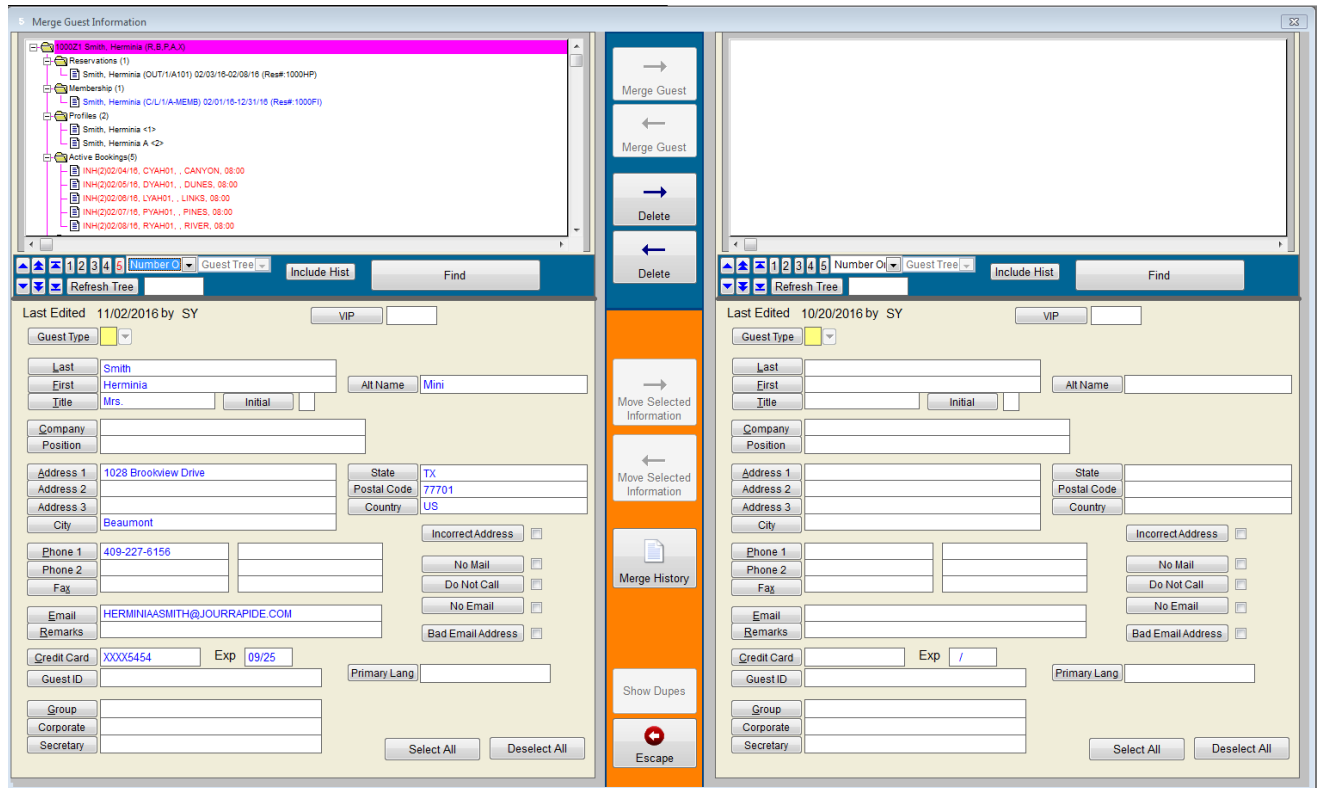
Merge Guest Information

1000Z1 Smith, Herminia (R,B,P,A,X)
Reservations (1)
Smith, Herminia (OUT/1/A101) 02/03/16-02/08/16 (Res#:1000HP)
Membership (1)
Smith, Herminia (C/L/1/A-MEMB) 02/01/16-12/31/16 (Res#:1000FI)
Profiles (2)
Smith, Herminia <1>
Smith, Herminia A <2>
Active Bookings(5)
INH(2)02/04/16, CYAH01, , CANYON, 08:00
INH(2)02/05/16, DYAH01, , DUNES, 08:00
INH(2)02/06/16, LYAH01, , LINKS, 08:00
INH(2)02/07/16, PYAH01, , PINES, 08:00
INH(2)02/08/16, RYAH01, , RIVER, 08:00

1 2 3 4 5 Number O Guest Tree Include Hist Find
Refresh Tree

Last Edited 11/02/2016 by SY
VIP
Guest Type
Last Smith
First Herminia
Alt Name Mini
Title Mrs.
Initial
Company
Position
Address 1 1028 Brookview Drive
State TX
Address 2
Postal Code 77701
Address 3
Country US
City Beaumont
Incorrect Address
Phone 1 409-227-6156
Phone 2
No Mail
Do Not Call
Fax
No Email
Email HERMINIAASMITH@JOURRAPIDE.COM
Remarks
Bad Email Address
Credit Card XXXX5454 Exp 09/25
Primary Lang
Guest ID
Group
Corporate
Secretary
Select All Deselect All

Merge Guest
Merge Guest
Delete
Delete
Move Selected Information
Move Selected Information
Merge History
Show Dupes
Escape

1 2 3 4 5 Number Or Guest Tree Include Hist Find
Refresh Tree

Last Edited 10/20/2016 by SY
VIP
Guest Type
Last
First
Alt Name
Title
Initial
Company
Position
Address 1
State
Address 2
Postal Code
Address 3
Country
City
Incorrect Address
Phone 1
Phone 2
No Mail
Do Not Call
Fax
No Email
Email
Remarks
Bad Email Address
Credit Card Exp /
Primary Lang
Guest ID
Group
Corporate
Secretary
Select All Deselect All